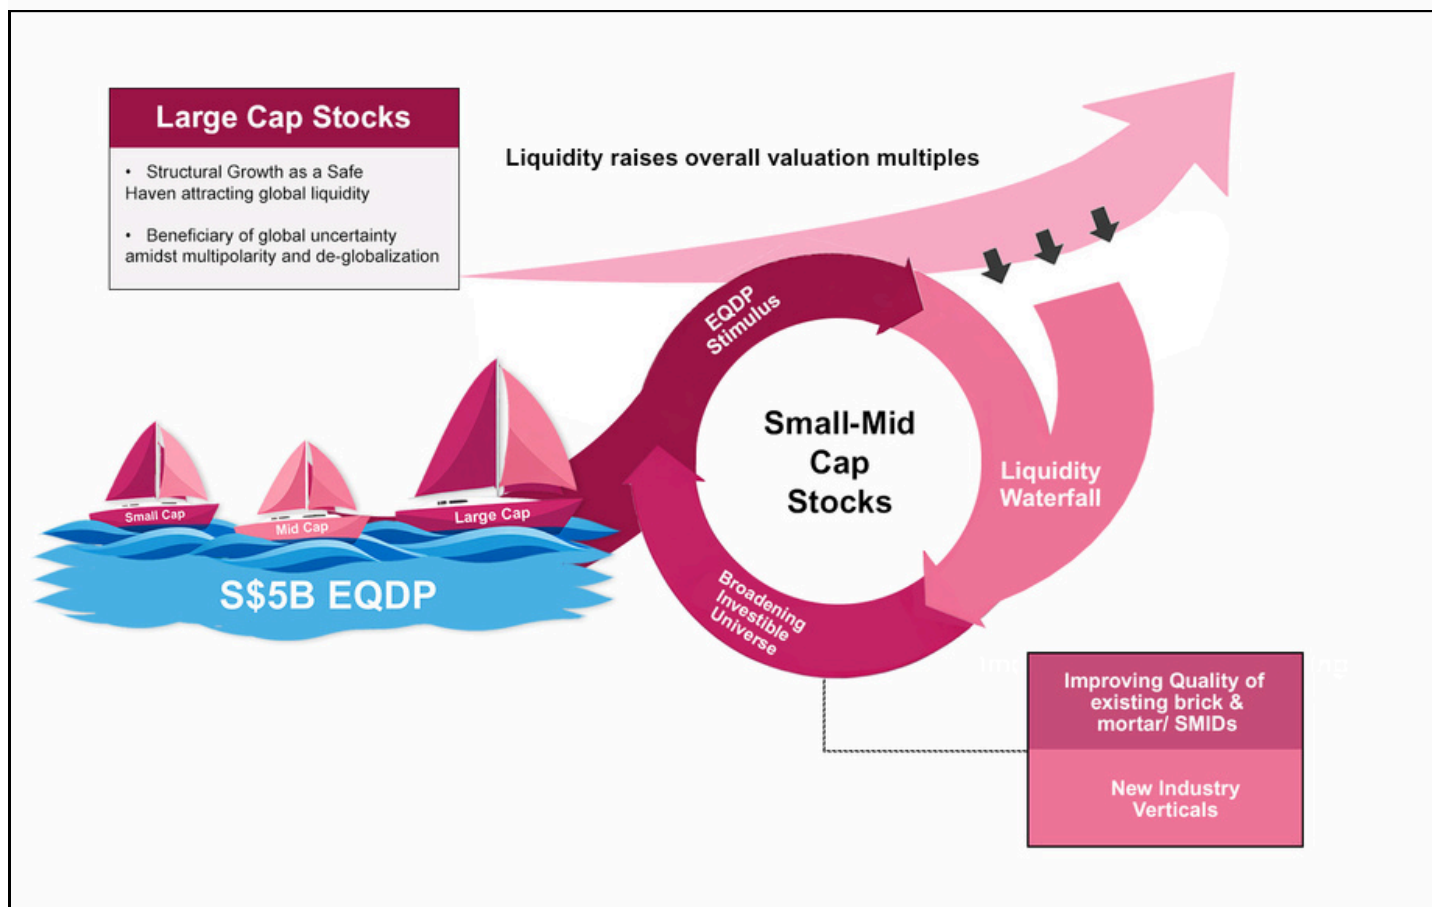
Large Cap Stocks

• Structural Growth as a Safe Haven attracting global liquidity

• Beneficiary of global uncertainty amidst multipolarity and de-globalization

Liquidity raises overall valuation multiples

EQDP Stimulus

Small-Mid Cap Stocks

Liquidity Waterfall

Broadening Investible Universe

Small Cap

Mid Cap

Large Cap

S$5B EQDP

Improving Quality of existing brick & mortar/ SMIDs

New Industry Verticals